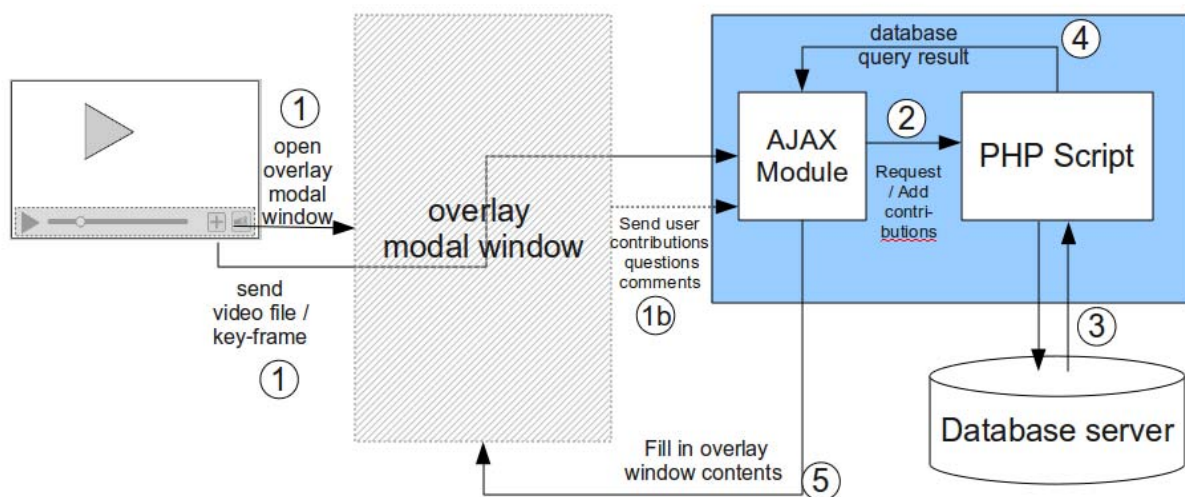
1

open overlay modal window

send video file / key-frame

1

overlay modal window

Send user contributions questions comments

1b

database query result

4

AJAX Module

2

Request / Add contributions

PHP Script

3

Database server

Fill in overlay window contents

5